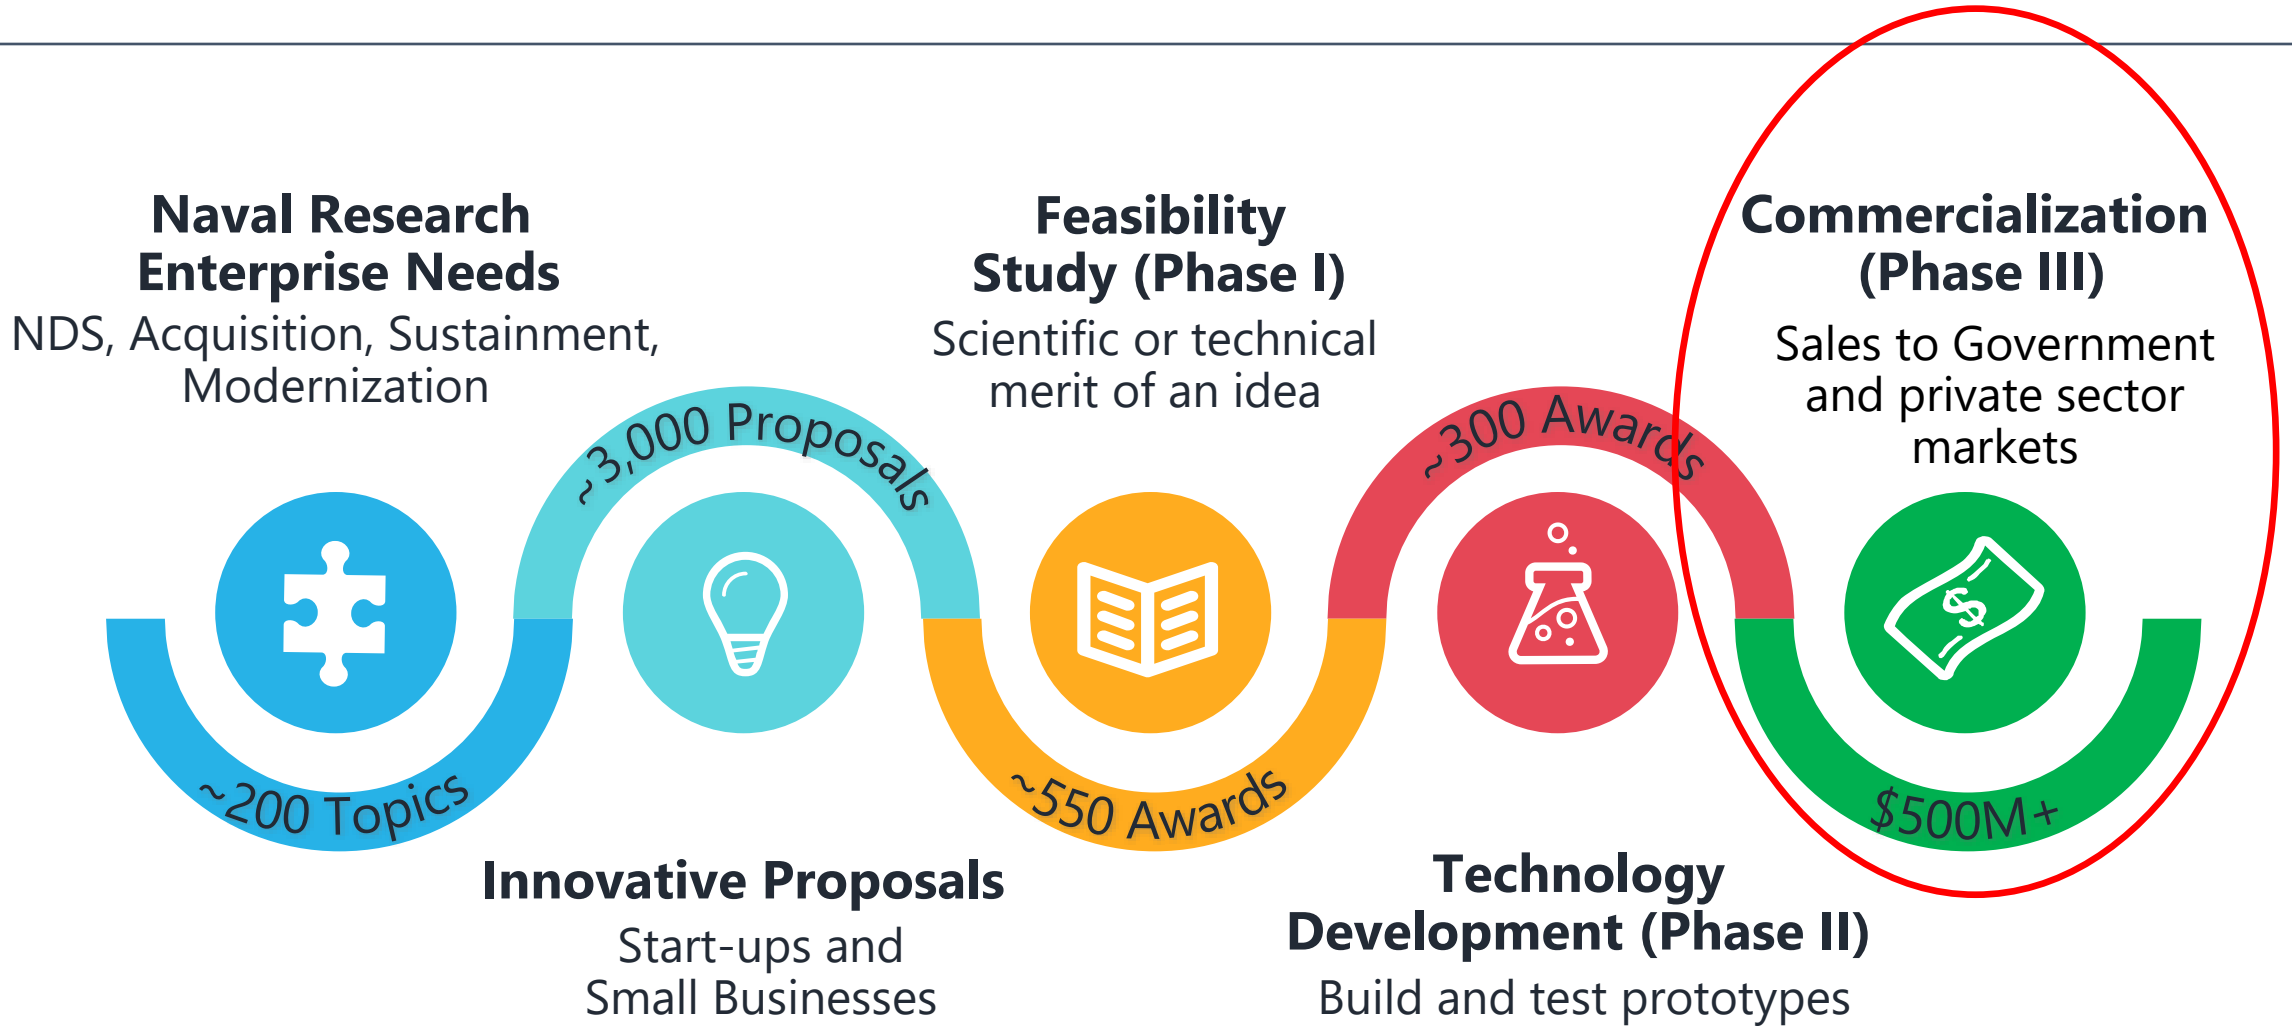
**Naval Research Enterprise Needs**
NDS, Acquisition, Sustainment, Modernization

**Feasibility Study (Phase I)**
Scientific or technical merit of an idea

**Commercialization (Phase III)**
Sales to Government and private sector markets

~3,000 Proposals

~300 Awards

~200 Topics

~550 Awards

$500M+

**Innovative Proposals**
Start-ups and Small Businesses

**Technology Development (Phase II)**
Build and test prototypes